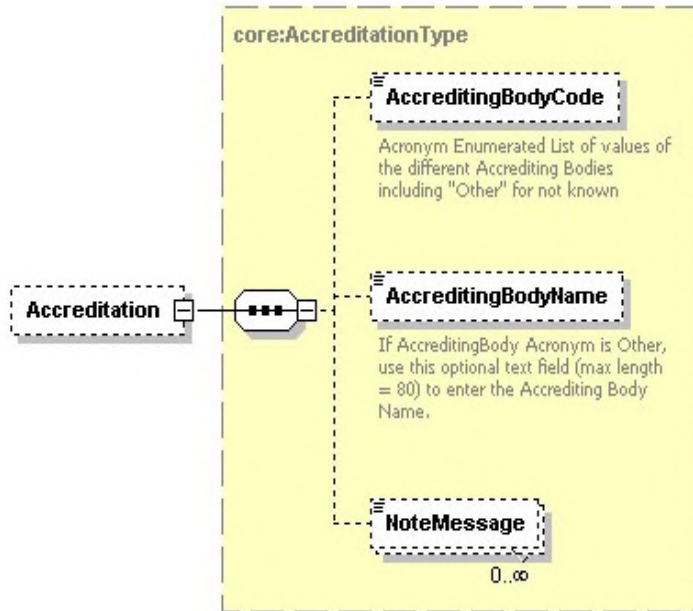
core:AccreditationType

Accreditation

AccreditingBodyCode

Acronym Enumerated List of values of the different Accrediting Bodies including "Other" for not known

AccreditingBodyName

If AccreditingBody Acronym is Other, use this optional text field (max length = 80) to enter the Accrediting Body Name.

NoteMessage

0..∞